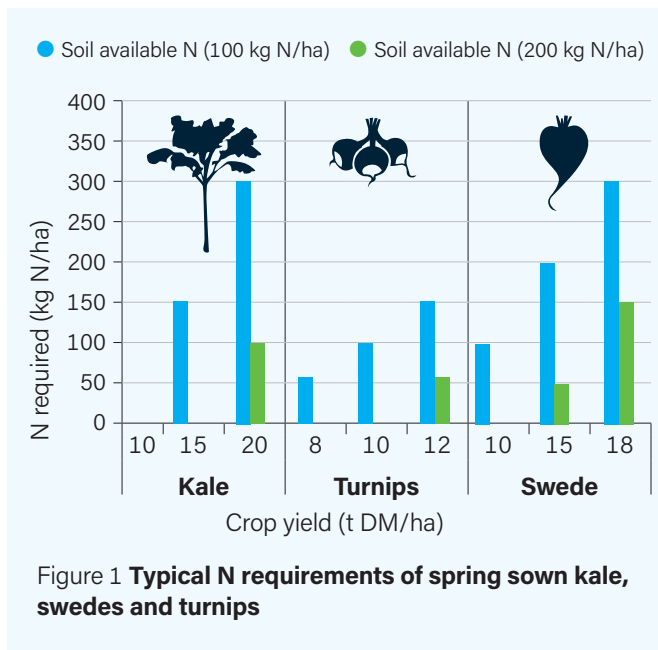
Soil available N (100 kg N/ha) Soil available N (200 kg N/ha)

400
350
300
250
200
150
100
50
0

N required (kg N/ha)

10 15 20
Kale

8 10 12
Turnips

10 15 18
Swede

Crop yield (t DM/ha)

Figure 1 **Typical N requirements of spring sown kale, swedes and turnips**